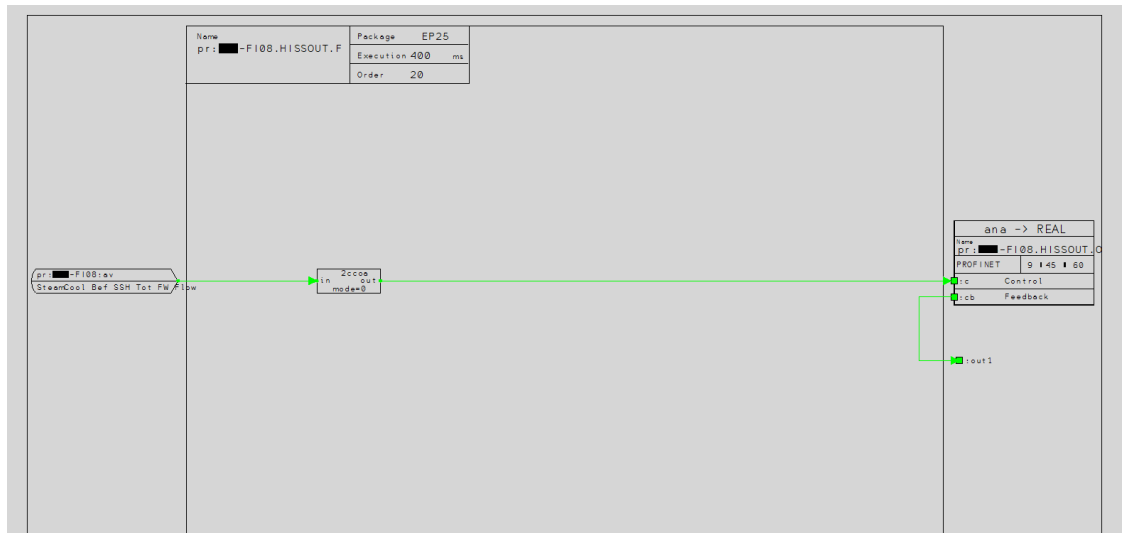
Name
pr:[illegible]-FI08.HISSOUT.F

| Package | EP25 |
|---|---|
| Execution | 400 ms |
| Order | 20 |

pr:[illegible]-FI08:av
SteamCool Bef SSH Tot FW Flow

2ccoa
in out
mode=0

ana -> REAL
Name
pr:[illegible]-FI08.HISSOUT.O
PROFINET 9 I 45 I 60
:c Control
:cb Feedback

:out1